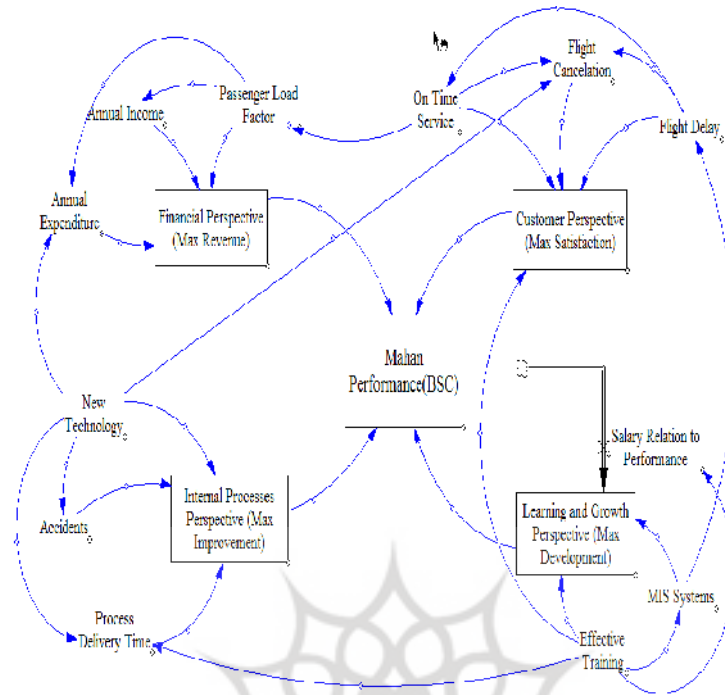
Flight Cancelation

On Time Service

Flight Delay

Passenger Load Factor

Annual Income

Annual Expenditure

Financial Perspective (Max Reverme)

Customer Perspective (Max Satisfaction)

Mahan Performance(BSC)

New Technology

Salary Relation to Performance

Accidents

Internal Processes Perspective (Max Improvement)

Learning and Growth Perspective (Max Development)

MIS Systems

Process Delivery Time

Effective Training